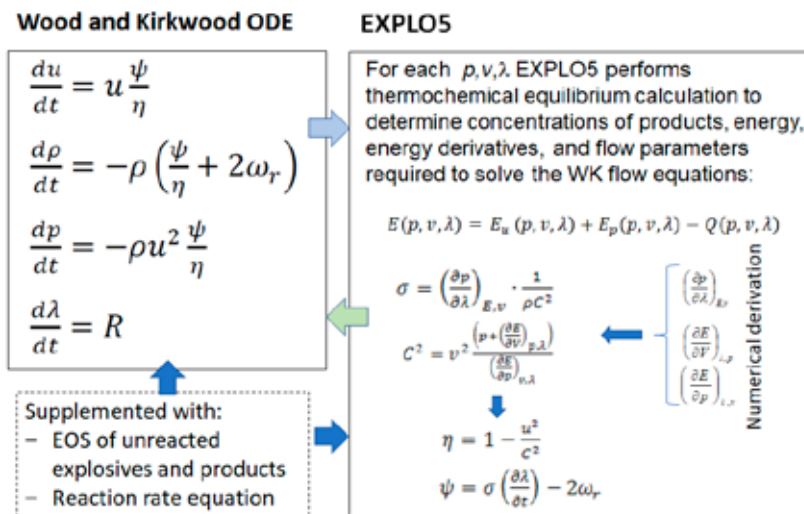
Wood and Kirkwood ODE

$\frac{du}{dt} = u\frac{\psi}{\eta}$

$\frac{d\rho}{dt} = -\rho\left(\frac{\psi}{\eta} + 2\omega_r\right)$

$\frac{dp}{dt} = -\rho u^2 \frac{\psi}{\eta}$

$\frac{d\lambda}{dt} = R$

Supplemented with:
– EOS of unreacted explosives and products
– Reaction rate equation

EXPLO5

For each $p, v, \lambda$ EXPLO5 performs thermochemical equilibrium calculation to determine concentrations of products, energy, energy derivatives, and flow parameters required to solve the WK flow equations:

$E(p,v,\lambda) = E_u(p,v,\lambda) + E_p(p,v,\lambda) - Q(p,v,\lambda)$

$\sigma = \left(\frac{\partial p}{\partial \lambda}\right)_{E,v} \cdot \frac{1}{\rho C^2}$

$C^2 = v^2 \frac{\left(p + \left(\frac{\partial E}{\partial V}\right)_{p,\lambda}\right)}{\left(\frac{\partial E}{\partial p}\right)_{v,\lambda}}$

$\eta = 1 - \frac{u^2}{C^2}$

$\psi = \sigma\left(\frac{\partial \lambda}{\partial t}\right) - 2\omega_r$

$\left(\frac{\partial p}{\partial \lambda}\right)_{E,v}$

$\left(\frac{\partial E}{\partial V}\right)_{\lambda,p}$

$\left(\frac{\partial E}{\partial p}\right)_{\lambda,v}$

Numerical derivation